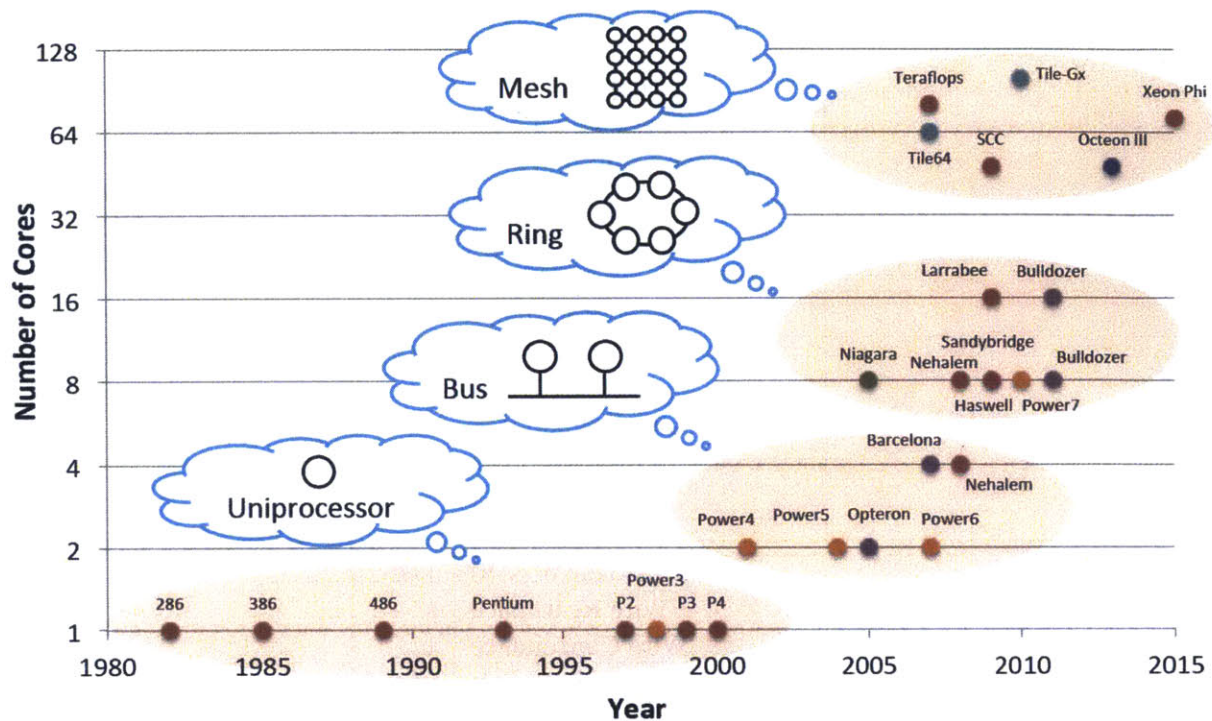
Mesh

Ring

Bus

Uniprocessor

Teraflops
Tile-Gx
Xeon Phi
Tile64
SCC
Octeon III

Larrabee
Bulldozer
Sandybridge
Niagara
Nehalem
Bulldozer
Haswell
Power7

Barcelona
Nehalem
Power4
Power5
Opteron
Power6

286
386
486
Pentium
Power3
P2
P3
P4

128
64
32
16
8
4
2
1

Number of Cores

1980
1985
1990
1995
2000
2005
2010
2015

Year